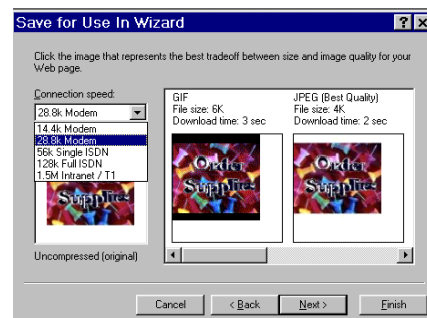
Save for Use In Wizard

?

Click the image that represents the best tradeoff between size and image quality for your Web page.

Connection speed:

28.8k Modem

14.4k Modem
28.8k Modem
56k Single ISDN
128k Full ISDN
1.5M Intranet / T1

Supplies

Uncompressed (original)

GIF
File size: 6K
Download time: 3 sec

Order Supplies

JPEG (Best Quality)
File size: 4K
Download time: 2 sec

Order Supplies

Cancel

< Back

Next >

Finish